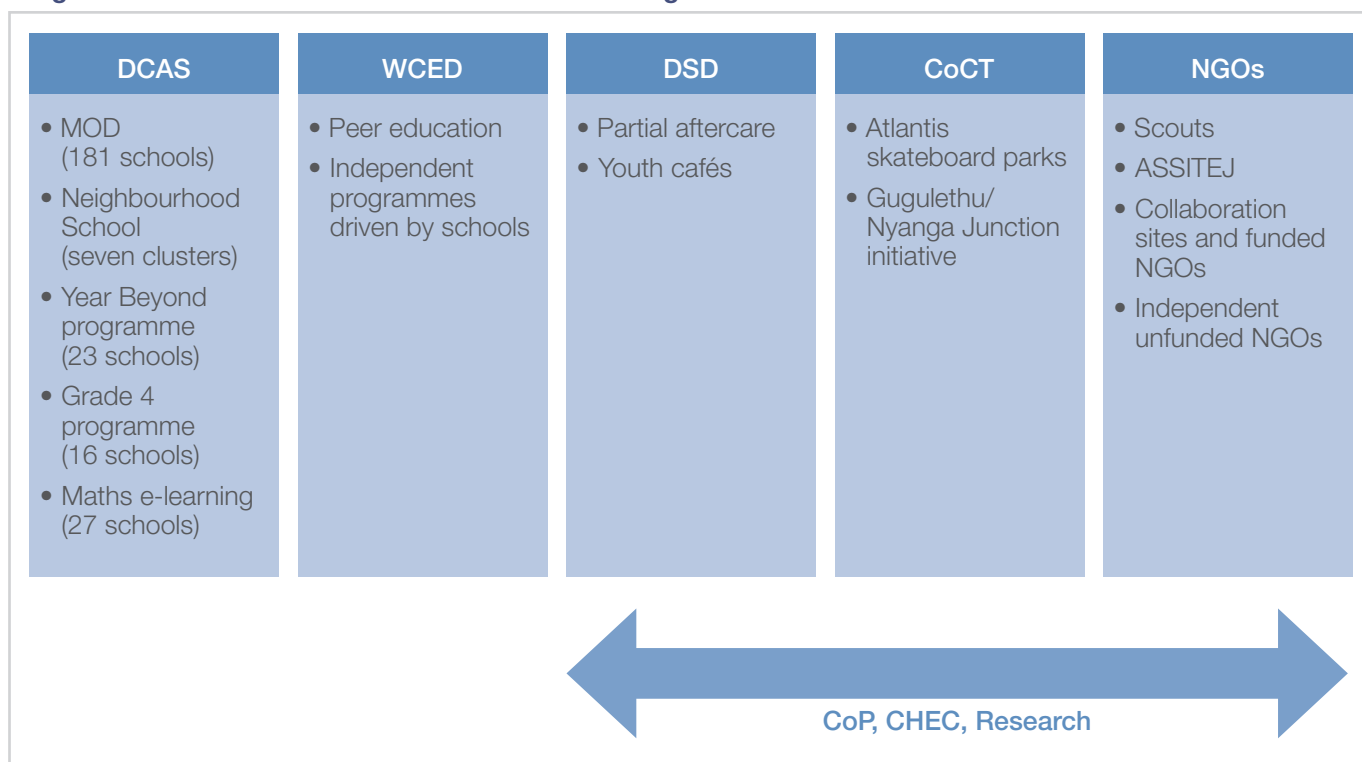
| DCAS | WCED | DSD | CoCT | NGOs |
|---|---|---|---|---|
| • MOD (181 schools) • Neighbourhood School (seven clusters) • Year Beyond programme (23 schools) • Grade 4 programme (16 schools) • Maths e-learning (27 schools) | • Peer education • Independent programmes driven by schools | • Partial aftercare • Youth cafés | • Atlantis skateboard parks • Gugulethu/ Nyanga Junction initiative | • Scouts • ASSITEJ • Collaboration sites and funded NGOs • Independent unfunded NGOs |

CoP, CHEC, Research